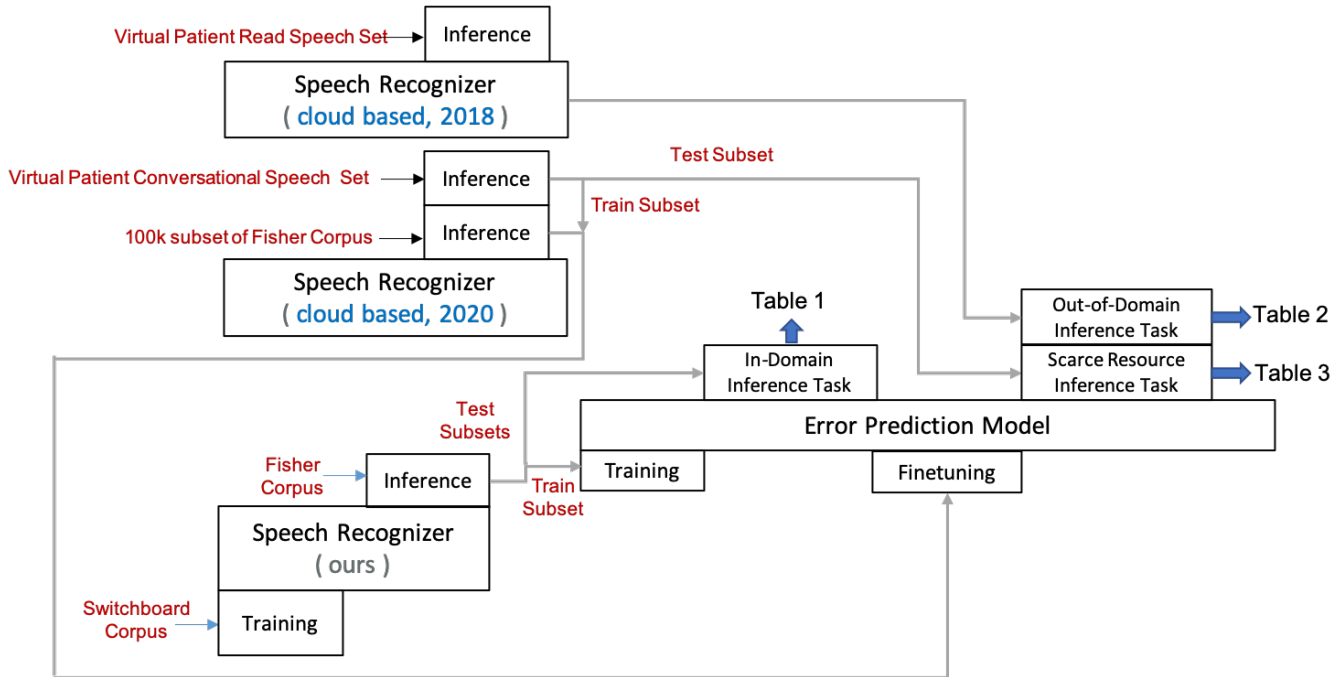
Virtual Patient Read Speech Set
Inference
Speech Recognizer
( cloud based, 2018 )

Virtual Patient Conversational Speech Set
Inference
Test Subset
Train Subset
100k subset of Fisher Corpus
Inference
Speech Recognizer
( cloud based, 2020 )

Table 1
In-Domain Inference Task
Out-of-Domain Inference Task
Table 2
Scarce Resource Inference Task
Table 3
Test Subsets
Error Prediction Model
Fisher Corpus
Inference
Training
Finetuning
Train Subset
Speech Recognizer
( ours )
Switchboard Corpus
Training